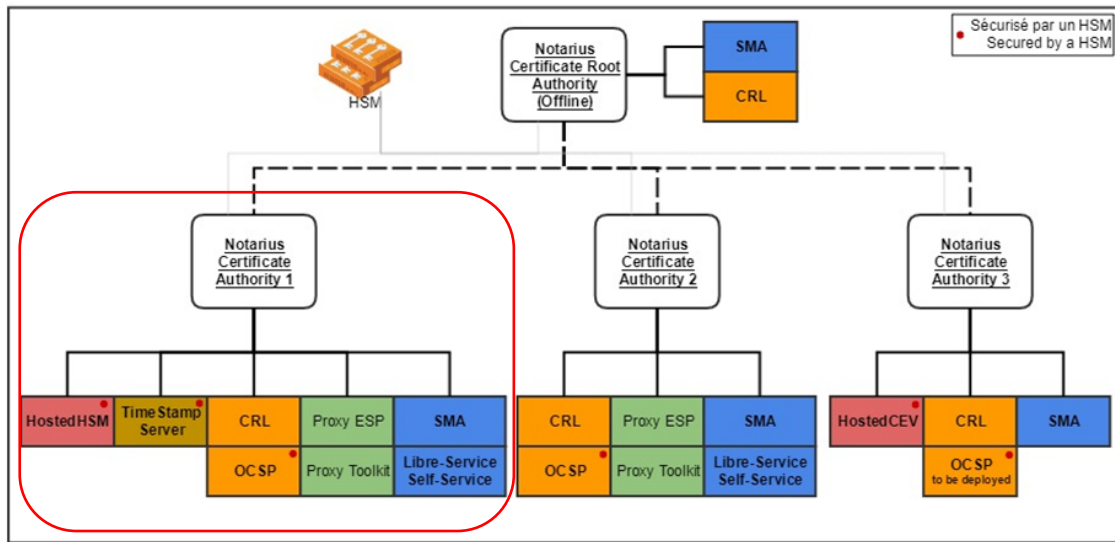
Sécurisé par un HSM
Secured by a HSM

HSM

Notarius Certificate Root Authority (Offline)

SMA

CRL

Notarius Certificate Authority 1

Notarius Certificate Authority 2

Notarius Certificate Authority 3

HostedHSM

TimeStamp Server

CRL

Proxy ESP

SMA

OCSP

Proxy Toolkit

Libre-Service Self-Service

CRL

Proxy ESP

SMA

OCSP

Proxy Toolkit

Libre-Service Self-Service

HostedCEV

CRL

SMA

OCSP
to be deployed